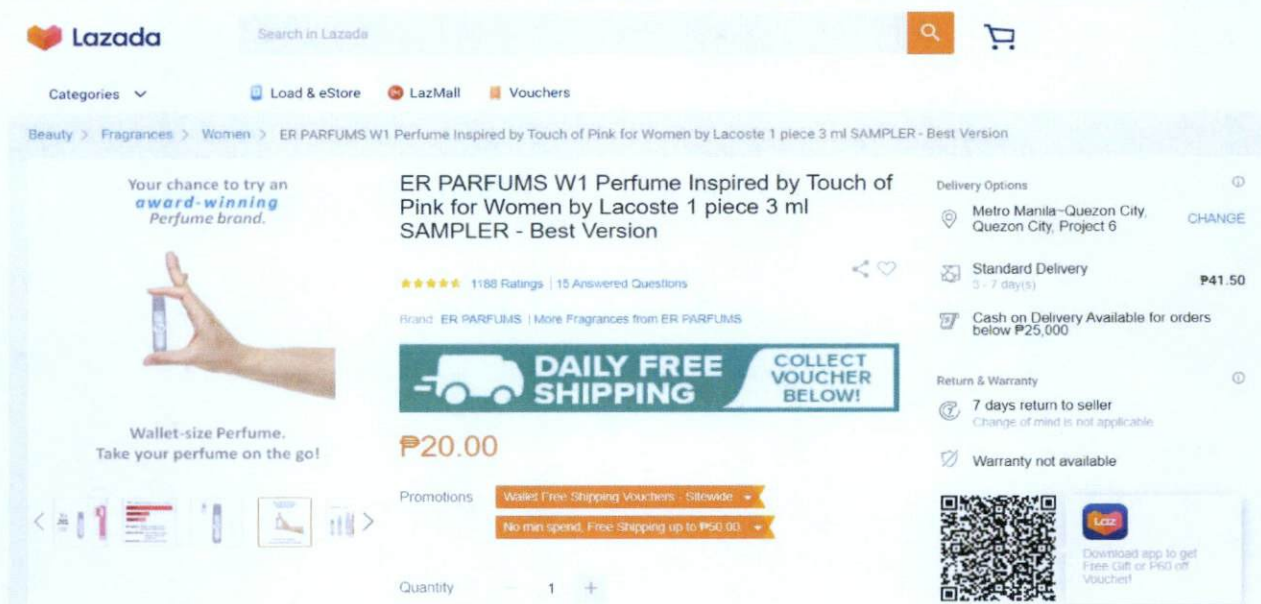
Lazada

Search in Lazada

Categories

Load & eStore

LazMall

Vouchers

Beauty > Fragrances > Women > ER PARFUMS W1 Perfume Inspired by Touch of Pink for Women by Lacoste 1 piece 3 ml SAMPLER - Best Version

Your chance to try an award-winning Perfume brand.

Wallet-size Perfume. Take your perfume on the go!

ER PARFUMS W1 Perfume Inspired by Touch of Pink for Women by Lacoste 1 piece 3 ml SAMPLER - Best Version

1188 Ratings | 15 Answered Questions

Brand: ER PARFUMS | More Fragrances from ER PARFUMS

DAILY FREE SHIPPING

COLLECT VOUCHER BELOW!

₱20.00

Promotions

Wallet Free Shipping Vouchers - Sitewide

No min spend, Free Shipping up to ₱50.00

Quantity

1

Delivery Options

Metro Manila~Quezon City, Quezon City, Project 6

CHANGE

Standard Delivery

5 - 7 day(s)

₱41.50

Cash on Delivery Available for orders below ₱25,000

Return & Warranty

7 days return to seller

Change of mind is not applicable

Warranty not available

Laz

Download app to get Free Gift or ₱60 off Voucher!